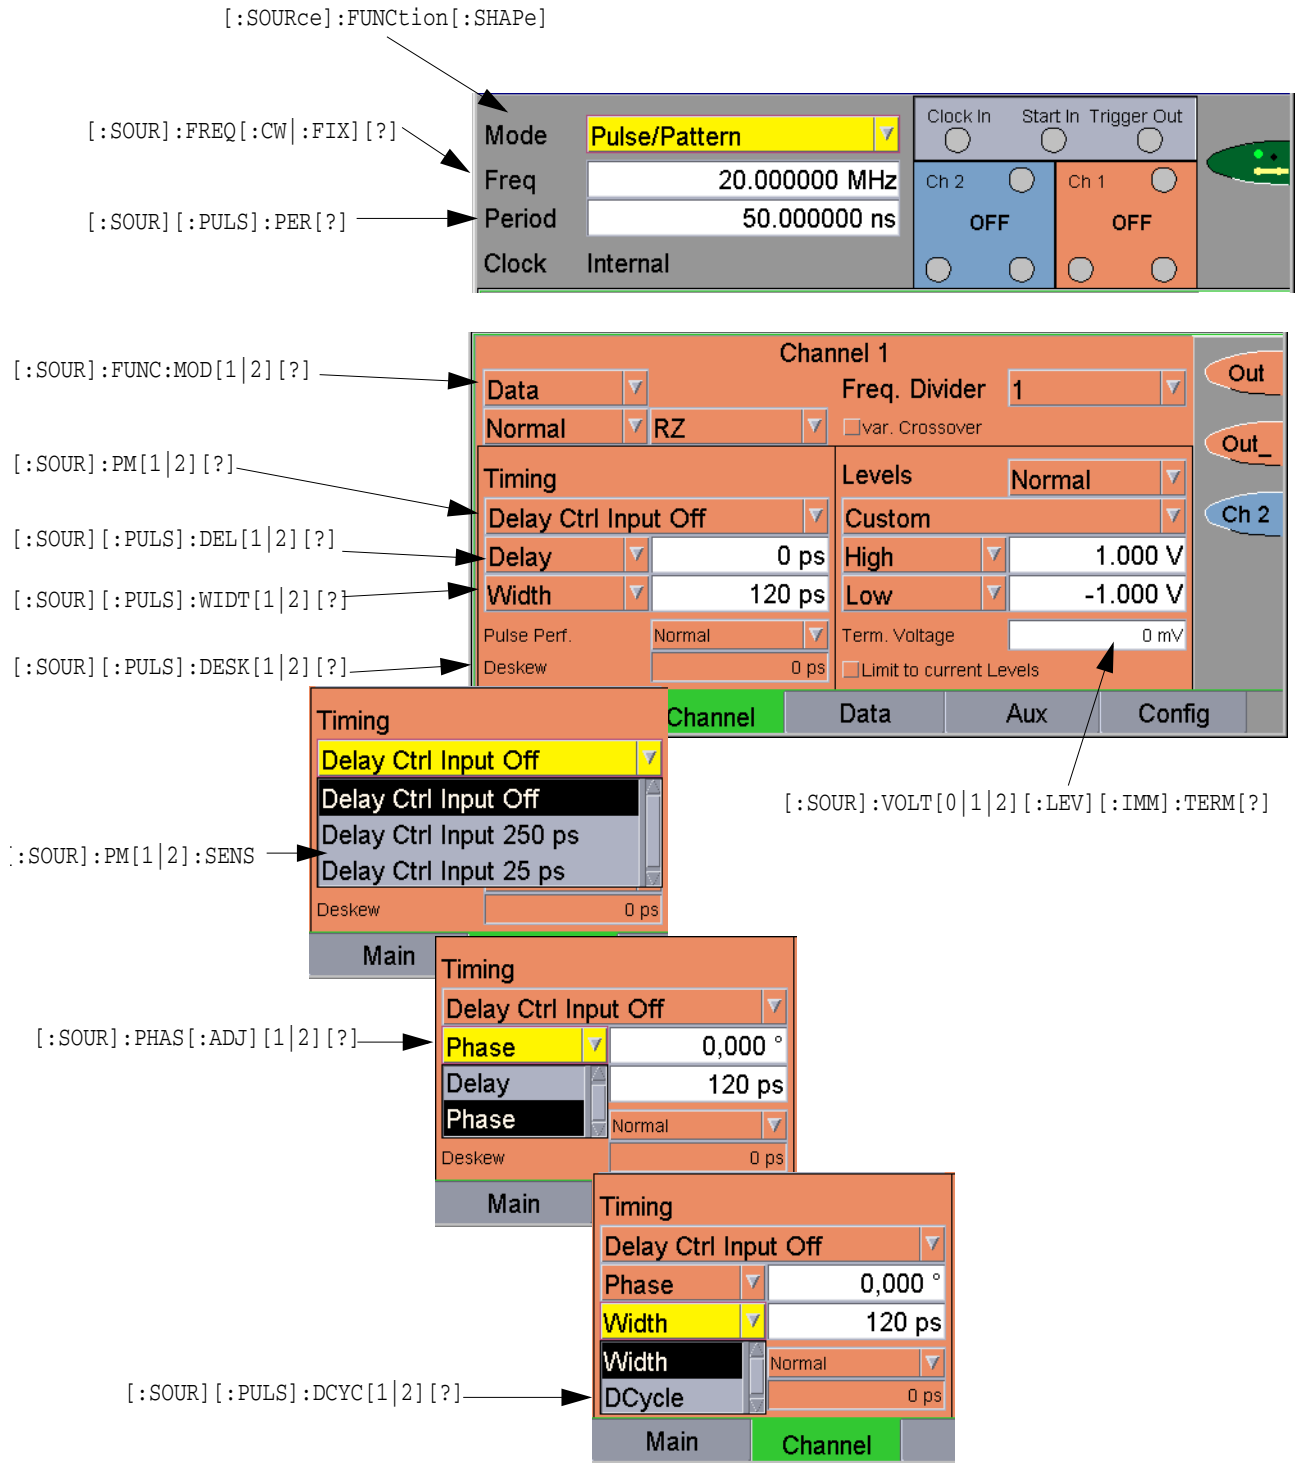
[:SOURce]:FUNCtion[:SHAPe]

[:SOUR]:FREQ[:CW|:FIX][?]

[:SOUR][:PULS]:PER[?]

Mode Pulse/Pattern
Freq 20.000000 MHz
Period 50.000000 ns
Clock Internal

Clock In Start In Trigger Out
Ch 2 OFF
Ch 1 OFF

[:SOUR]:FUNC:MOD[1|2][?]

[:SOUR]:PM[1|2][?]

[:SOUR][:PULS]:DEL[1|2][?]

[:SOUR][:PULS]:WIDT[1|2][?]

[:SOUR][:PULS]:DESK[1|2][?]

Channel 1
Data
Freq. Divider 1
Normal RZ
var. Crossover
Timing
Delay Ctrl Input Off
Delay 0 ps
Width 120 ps
Pulse Perf. Normal
Deskew 0 ps
Levels Normal
Custom
High 1.000 V
Low -1.000 V
Term. Voltage 0 mV
Limit to current Levels
Out
Out_
Ch 2
Channel Data Aux Config

[:SOUR]:VOLT[0|1|2][:LEV][:IMM]:TERM[?]

Timing
Delay Ctrl Input Off
Delay Ctrl Input Off
Delay Ctrl Input 250 ps
Delay Ctrl Input 25 ps
Deskew 0 ps
Main

:SOUR]:PM[1|2]:SENS

Timing
Delay Ctrl Input Off
Phase 0,000 °
Delay 120 ps
Phase
Normal
Deskew 0 ps
Main

[:SOUR]:PHAS[:ADJ][1|2][?]

Timing
Delay Ctrl Input Off
Phase 0,000 °
Width 120 ps
Width Normal
DCycle 0 ps
Main Channel

[:SOUR][:PULS]:DCYC[1|2][?]